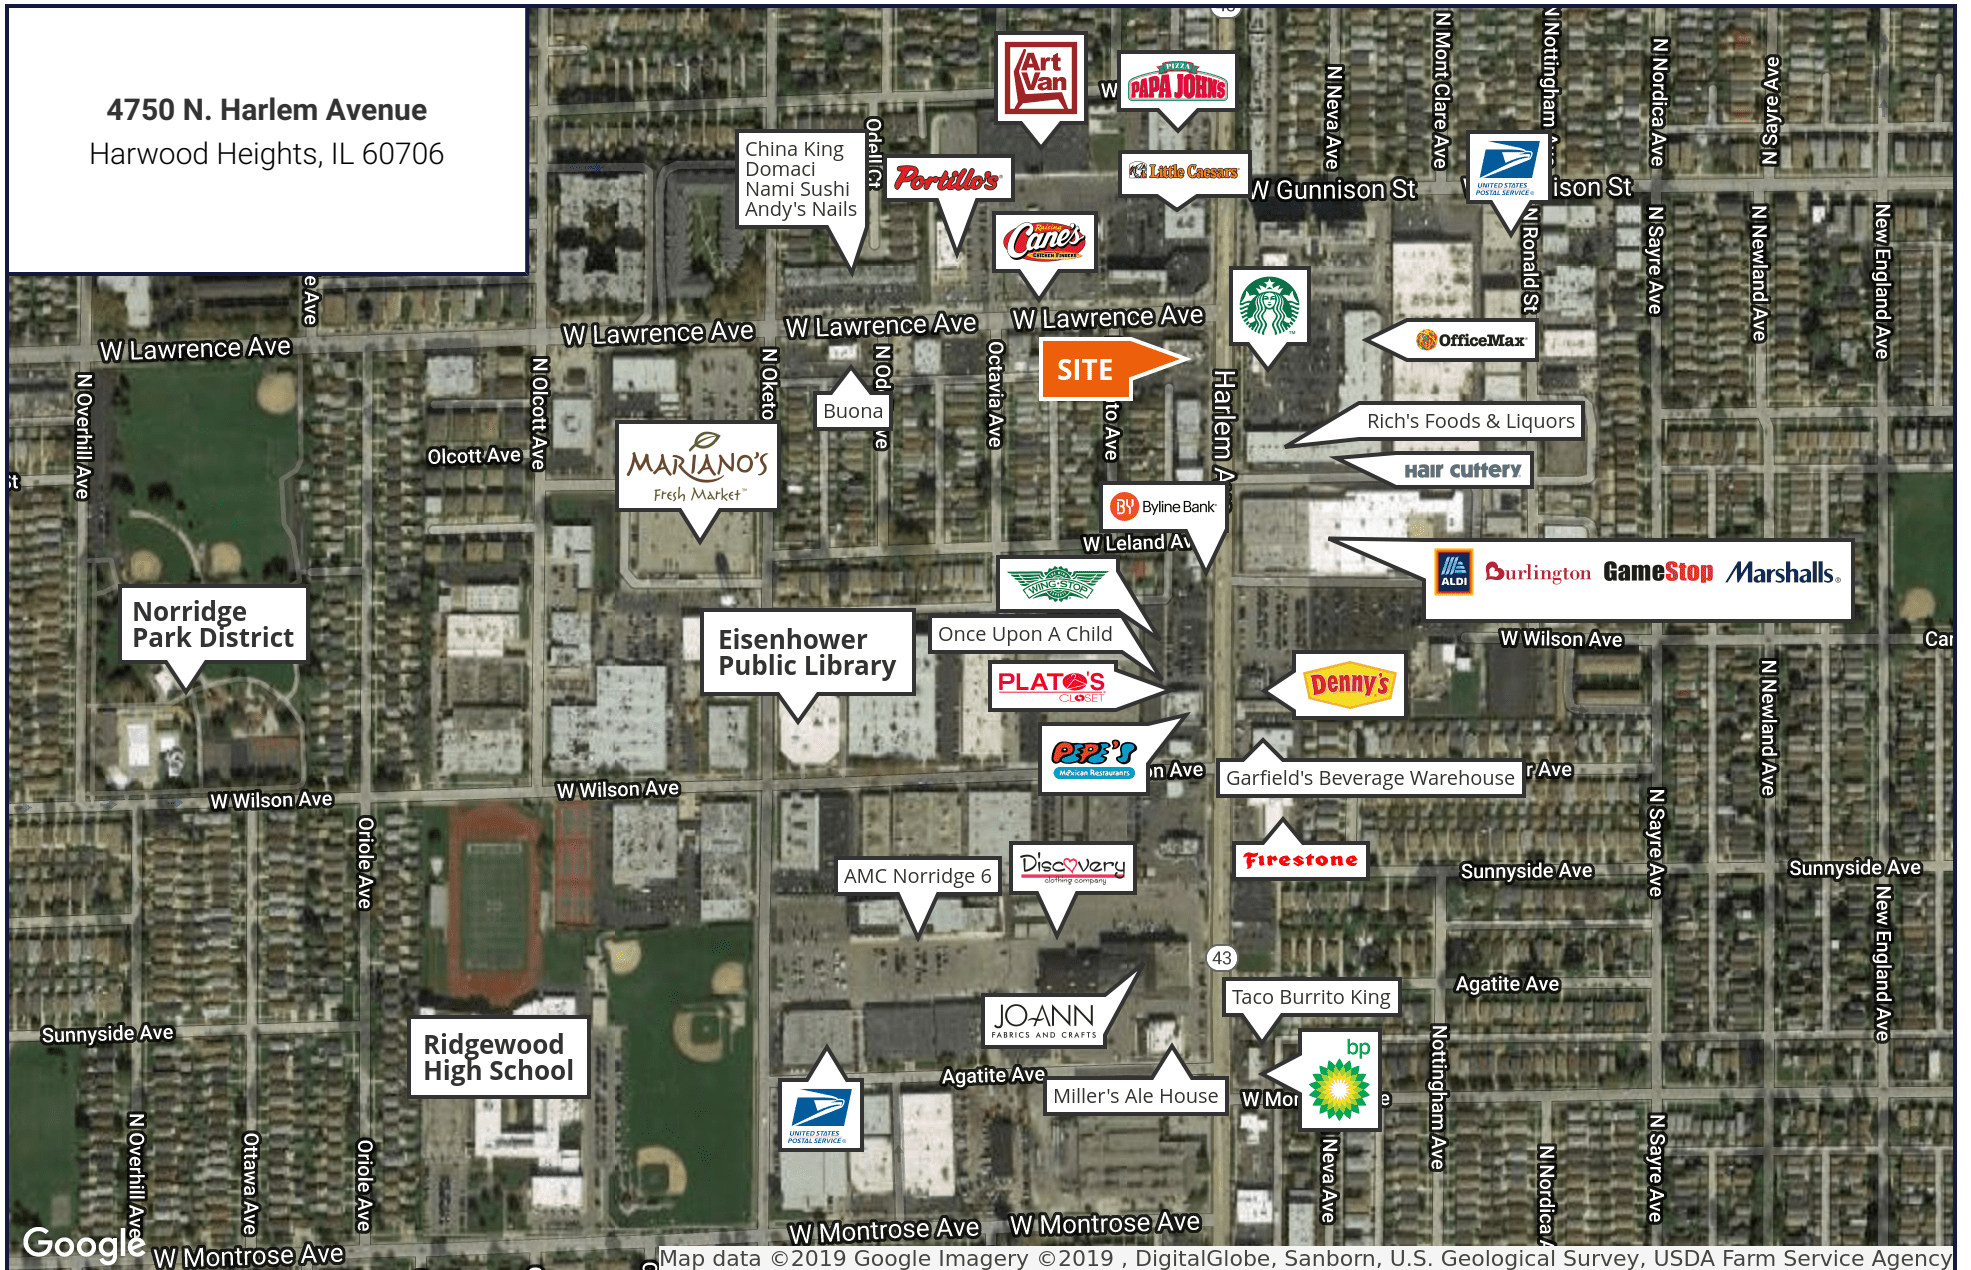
4750 N. Harlem Avenue
Harwood Heights, IL 60706

Art Van
W
PIZZA PAPA JOHNS
China King
Domaci
Nami Sushi
Andy's Nails
Odell Ct
Portillo's
Little Caesars
W Gunnison St
UNITED STATES POSTAL SERVICE
ison St
N Neva Ave
N Mont Clare Ave
N Nottingham Ave
N Nordica Ave
N Sayre Ave
Raising Cane's CHICKEN FINGERS
N Ronald St
N Sayre Ave
N Newland Ave
New England Ave
e Ave
W Lawrence Ave
W Lawrence Ave
W Lawrence Ave
W Lawrence Ave
OfficeMax
SITE
N Oketo
N Od
Octavia Ave
Harlem A
to Ave
Buona
ve
N Overhill Ave
N Olcott Ave
Olcott Ave
st
MARIANO'S Fresh Market
Rich's Foods & Liquors
Hair Cuttery
Byline Bank
W Leland Av
ALDI
Burlington
GameStop
Marshalls
WINGSTOP
Norridge Park District
Eisenhower Public Library
Once Upon A Child
W Wilson Ave
Car
PLATO'S CLOSET
Denny's
PEPE'S Mexican Restaurants
n Ave
Garfield's Beverage Warehouse
r Ave
W Wilson Ave
W Wilson Ave
Oriole Ave
Firestone
Sunnyside Ave
N Newland Ave
N Sayre Ave
Sunnyside Ave
New England Ave
AMC Norridge 6
Discovery clothing company
43
Agatite Ave
Taco Burrito King
Sunnyside Ave
JOANN FABRICS AND CRAFTS
Ridgewood High School
bp
Agatite Ave
Miller's Ale House
W Mon
e
UNITED STATES POSTAL SERVICE
N Overhill Ave
Ottawa Ave
Oriole Ave
Neva Ave
Nottingham Ave
N Nordica
N Sayre Ave
Google
W Montrose Ave
W Montrose Ave
W Montrose Ave
Map data ©2019 Google Imagery ©2019 , DigitalGlobe, Sanborn, U.S. Geological Survey, USDA Farm Service Agency